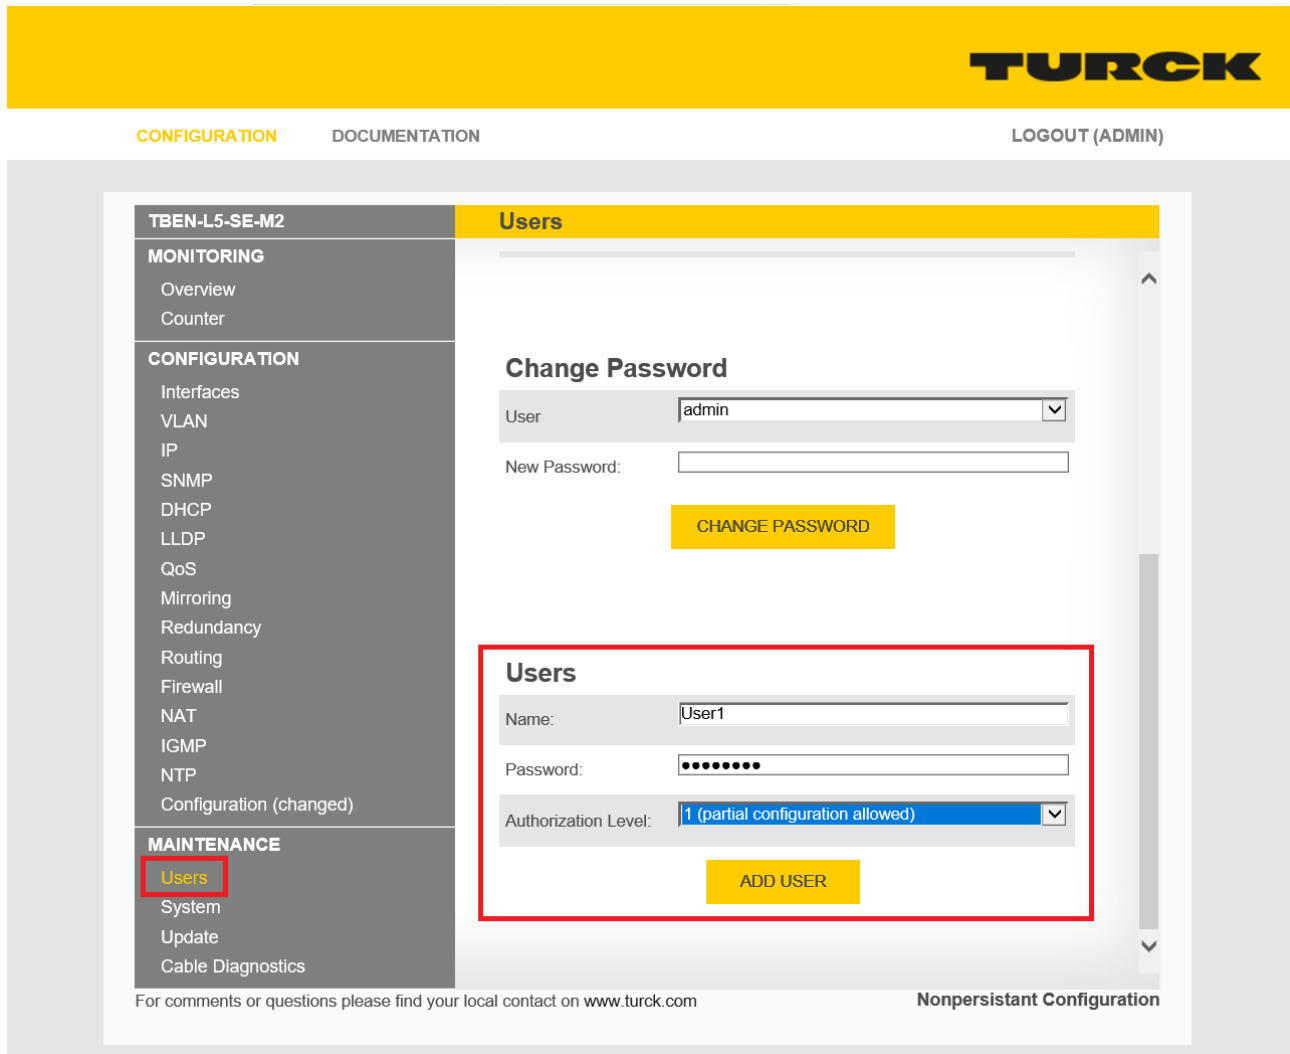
TURCK

CONFIGURATION DOCUMENTATION LOGOUT (ADMIN)

TBEN-L5-SE-M2

MONITORING
Overview
Counter

CONFIGURATION
Interfaces
VLAN
IP
SNMP
DHCP
LLDP
QoS
Mirroring
Redundancy
Routing
Firewall
NAT
IGMP
NTP
Configuration (changed)

MAINTENANCE
Users
System
Update
Cable Diagnostics

Users

Change Password

| User | admin |
|---|---|
| New Password: | |

CHANGE PASSWORD

Users

| Name: | User1 |
|---|---|
| Password: | •••••••• |
| Authorization Level: | 1 (partial configuration allowed) |

ADD USER

For comments or questions please find your local contact on www.turck.com

Nonpersistant Configuration